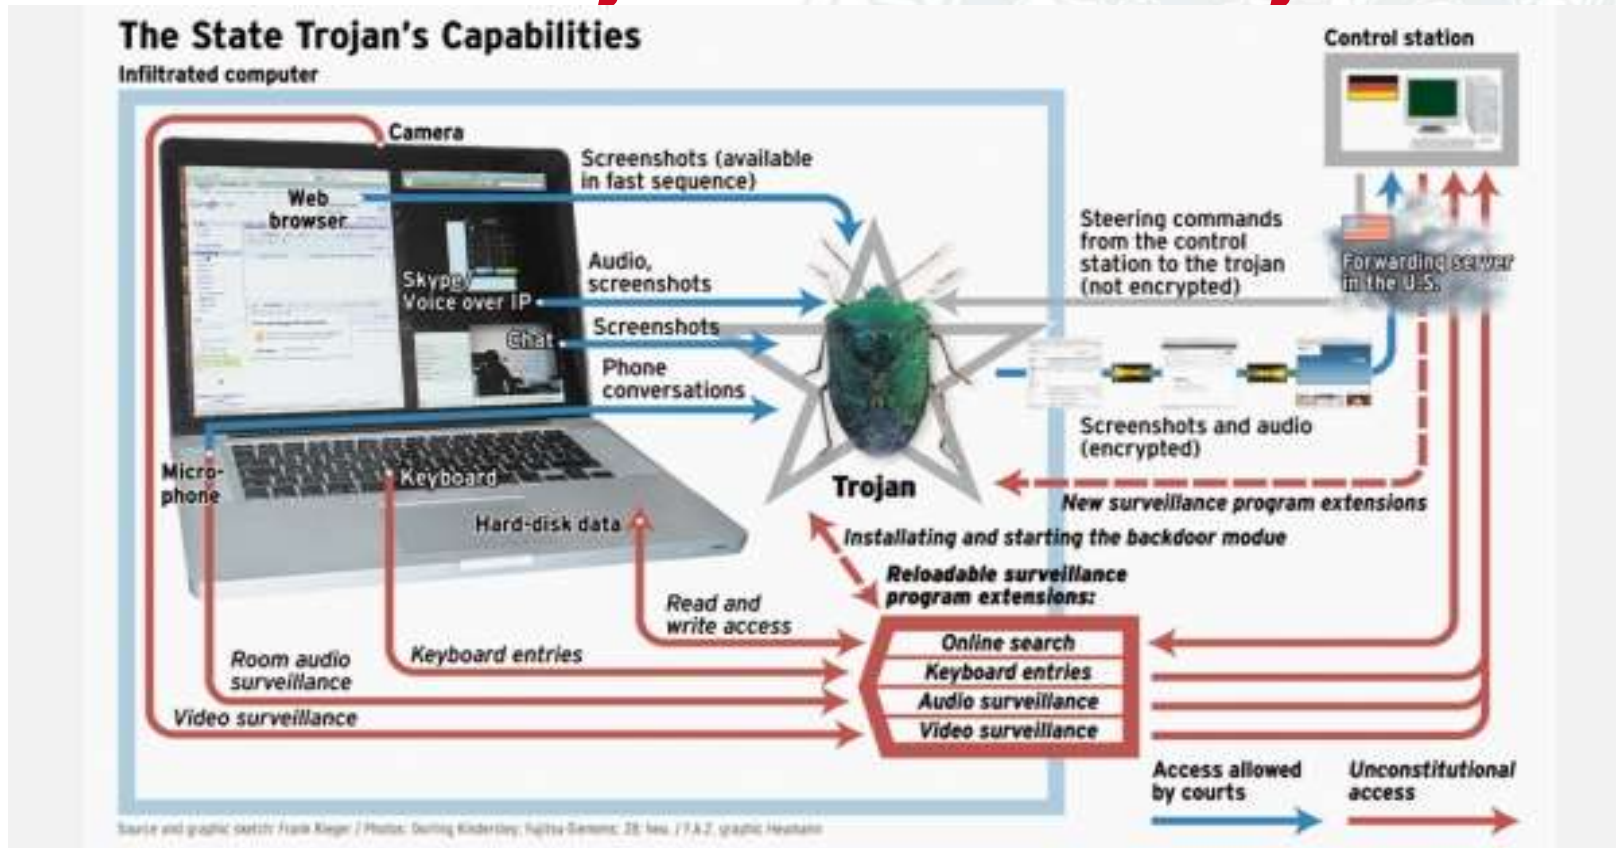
The State Trojan's Capabilities

Infiltrated computer

Control station

Camera

Web browser

Screenshots (available in fast sequence)

Skype Voice over IP

Audio, screenshots

Chat

Screenshots

Phone conversations

Steering commands from the control station to the trojan (not encrypted)

Forwarding server in the U.S.

Screenshots and audio (encrypted)

Micro-phone

Keyboard

Trojan

New surveillance program extensions

Hard-disk data

Installating and starting the backdoor modue

Reloadable surveillance program extensions:

Read and write access

Online search

Keyboard entries

Room audio surveillance

Keyboard entries

Audio surveillance

Video surveillance

Video surveillance

Access allowed by courts

Unconstitutional access

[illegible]